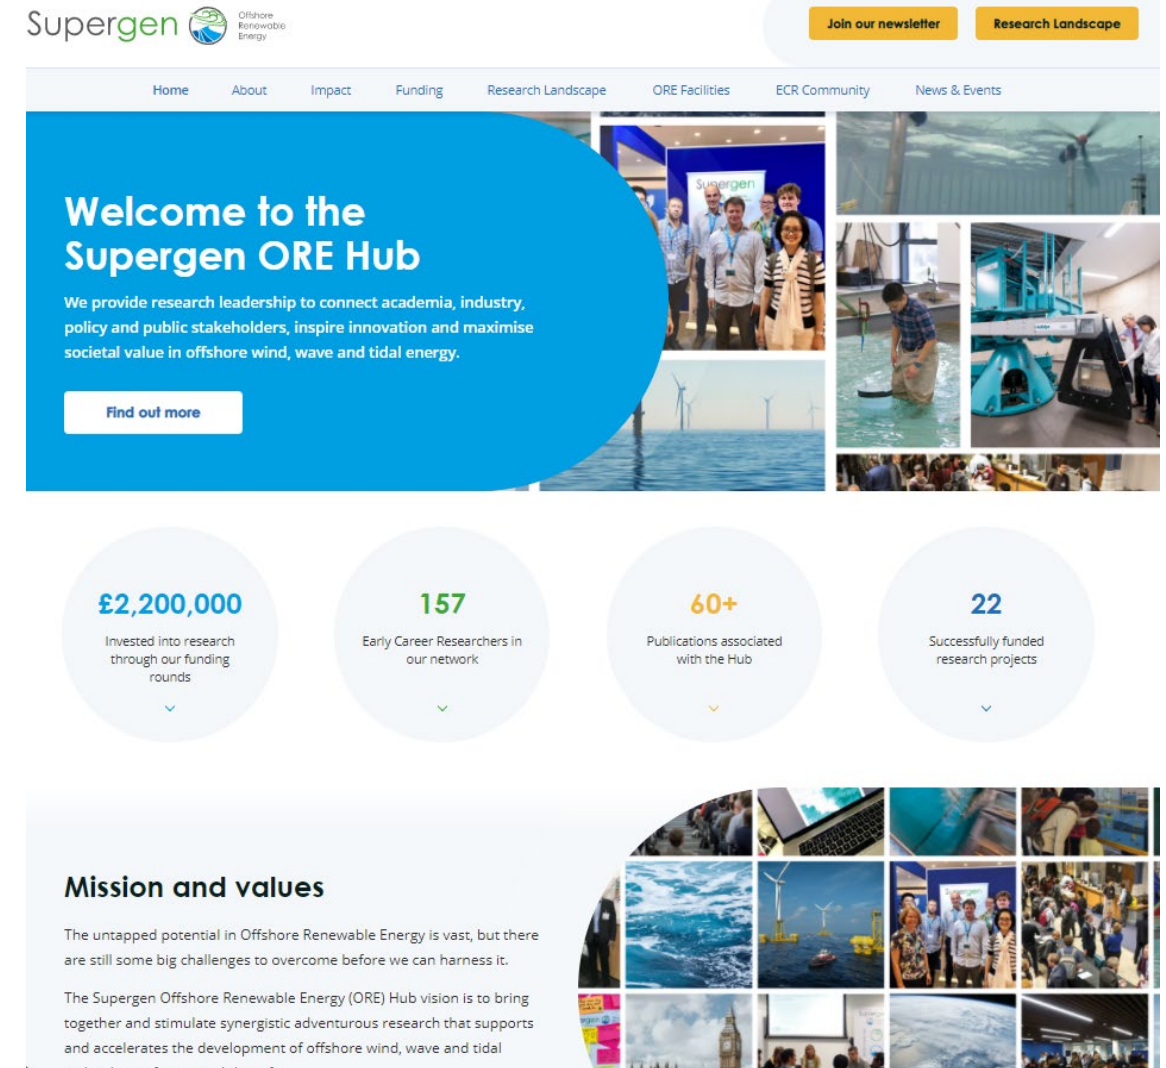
Supergen Offshore Renewable Energy

Join our newsletter
Research Landscape

Home
About
Impact
Funding
Research Landscape
ORE Facilities
ECR Community
News & Events

Welcome to the Supergen ORE Hub

We provide research leadership to connect academia, industry, policy and public stakeholders, inspire innovation and maximise societal value in offshore wind, wave and tidal energy.

Find out more

Supergen

£2,200,000
Invested into research through our funding rounds

157
Early Career Researchers in our network

60+
Publications associated with the Hub

22
Successfully funded research projects

Mission and values

The untapped potential in Offshore Renewable Energy is vast, but there are still some big challenges to overcome before we can harness it.

The Supergen Offshore Renewable Energy (ORE) Hub vision is to bring together and stimulate synergistic adventurous research that supports and accelerates the development of offshore wind, wave and tidal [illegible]